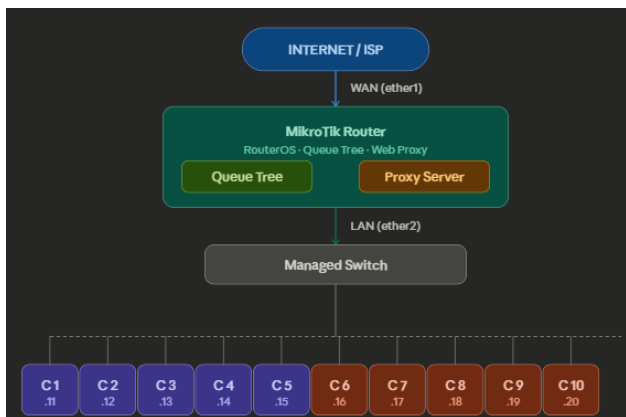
INTERNET / ISP

WAN (ether1)

MikroTik Router
RouterOS · Queue Tree · Web Proxy

Queue Tree

Proxy Server

LAN (ether2)

Managed Switch

C1
.11

C2
.12

C3
.13

C4
.14

C5
.15

C6
.16

C7
.17

C8
.18

C9
.19

C10
.20